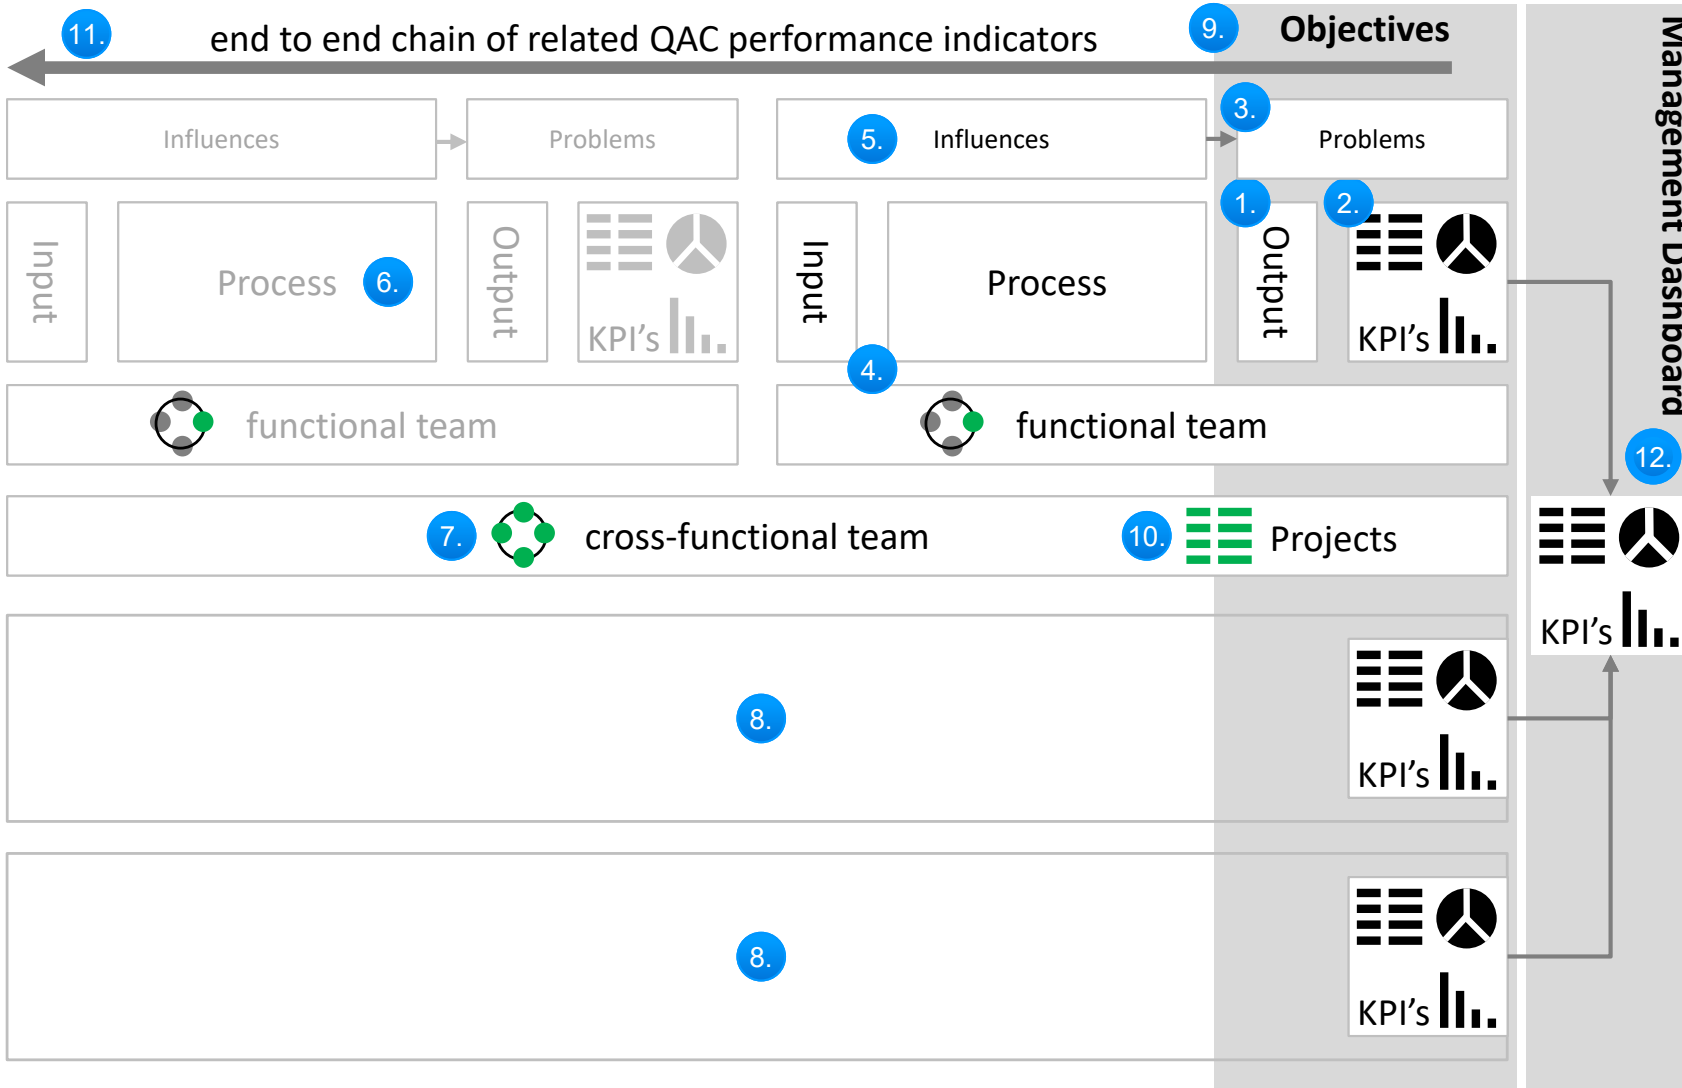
11. end to end chain of related QAC performance indicators

9. Objectives

Management Dashboard

Influences

Problems

5. Influences

3. Problems

Input

Process 6.

Output

KPI's

Input

Process

1. Output

2. KPI's

4.

functional team

functional team

12.

7. cross-functional team

10. Projects

KPI's

8.

KPI's

8.

KPI's